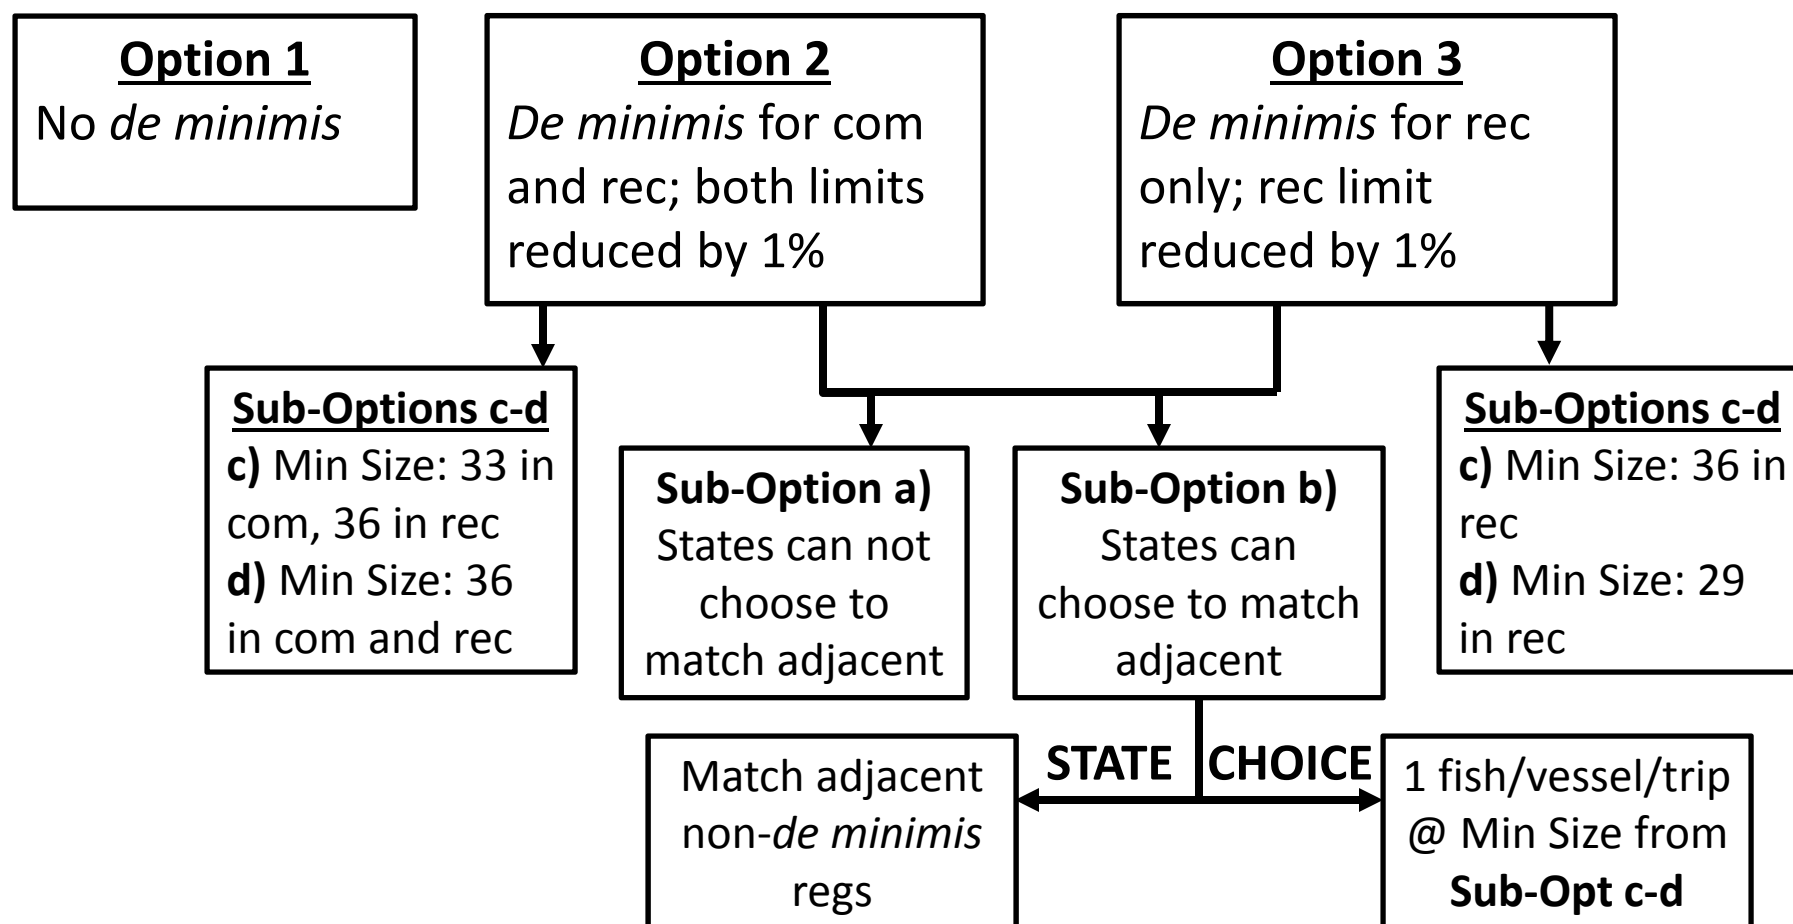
Option 1
No de minimis

Option 2
De minimis for com and rec; both limits reduced by 1%

Option 3
De minimis for rec only; rec limit reduced by 1%

Sub-Options c-d
c) Min Size: 33 in com, 36 in rec
d) Min Size: 36 in com and rec

Sub-Option a)
States can not choose to match adjacent

Sub-Option b)
States can choose to match adjacent

Sub-Options c-d
c) Min Size: 36 in rec
d) Min Size: 29 in rec

STATE CHOICE

Match adjacent non-de minimis regs

1 fish/vessel/trip @ Min Size from Sub-Opt c-d